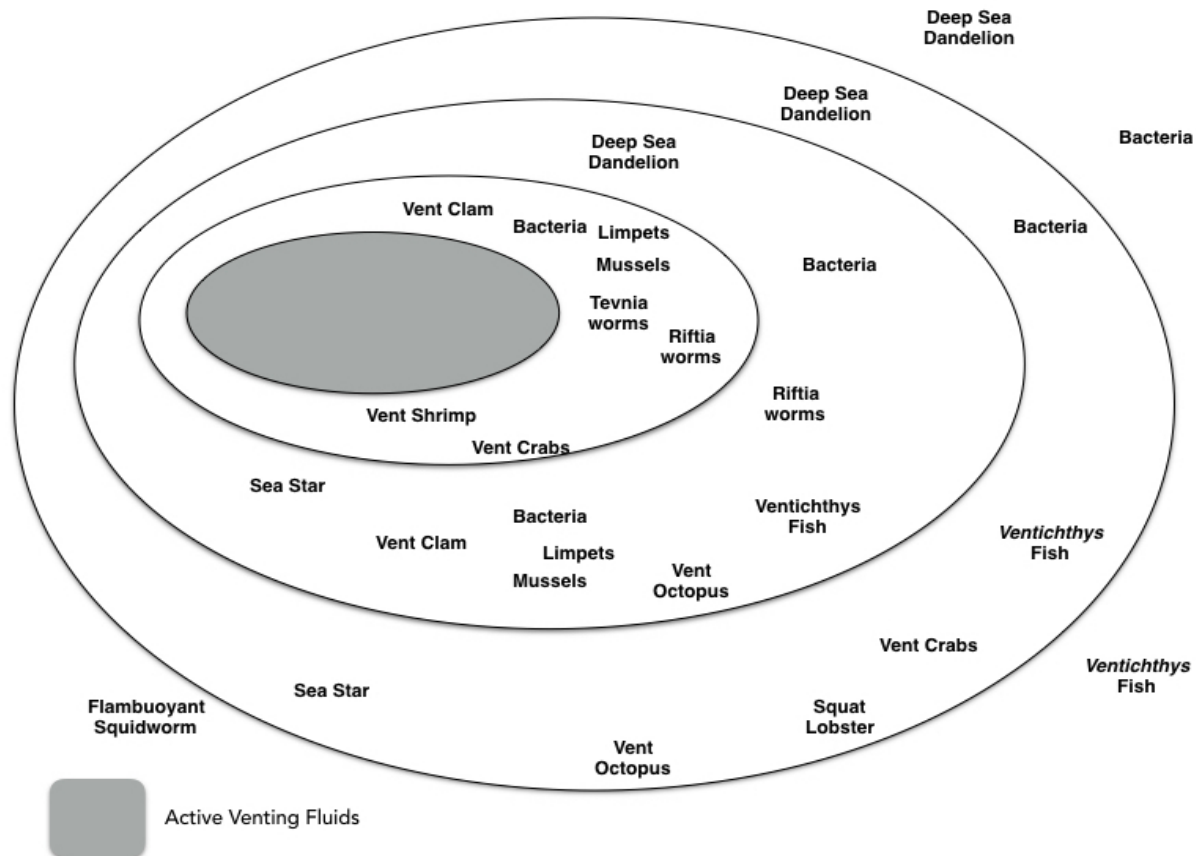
Deep Sea Dandelion

Deep Sea Dandelion

Bacteria

Deep Sea Dandelion

Bacteria

Vent Clam

Bacteria

Limpets

Mussels

Bacteria

Tevnia worms

Riftia worms

Riftia worms

Vent Shrimp

Vent Crabs

Sea Star

Bacteria

Ventichthys Fish

Vent Clam

Limpets

Mussels

Vent Octopus

*Ventichthys* Fish

Vent Crabs

*Ventichthys* Fish

Sea Star

Flambuoyant Squidworm

Squat Lobster

Vent Octopus

Active Venting Fluids